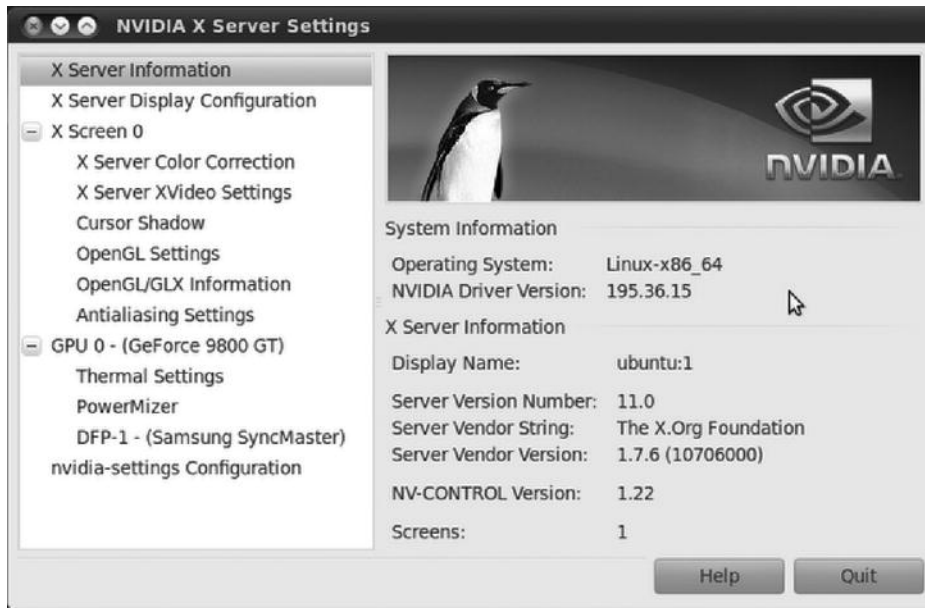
NVIDIA X Server Settings

X Server Information
X Server Display Configuration
X Screen 0
X Server Color Correction
X Server XVideo Settings
Cursor Shadow
OpenGL Settings
OpenGL/GLX Information
Antialiasing Settings
GPU 0 - (GeForce 9800 GT)
Thermal Settings
PowerMizer
DFP-1 - (Samsung SyncMaster)
nvidia-settings Configuration

NVIDIA

System Information

| | |
|---|---|
| Operating System: | Linux-x86_64 |
| NVIDIA Driver Version: | 195.36.15 |

X Server Information

| | |
|---|---|
| Display Name: | ubuntu:1 |
| Server Version Number: | 11.0 |
| Server Vendor String: | The X.Org Foundation |
| Server Vendor Version: | 1.7.6 (10706000) |
| NV-CONTROL Version: | 1.22 |
| Screens: | 1 |

Help
Quit